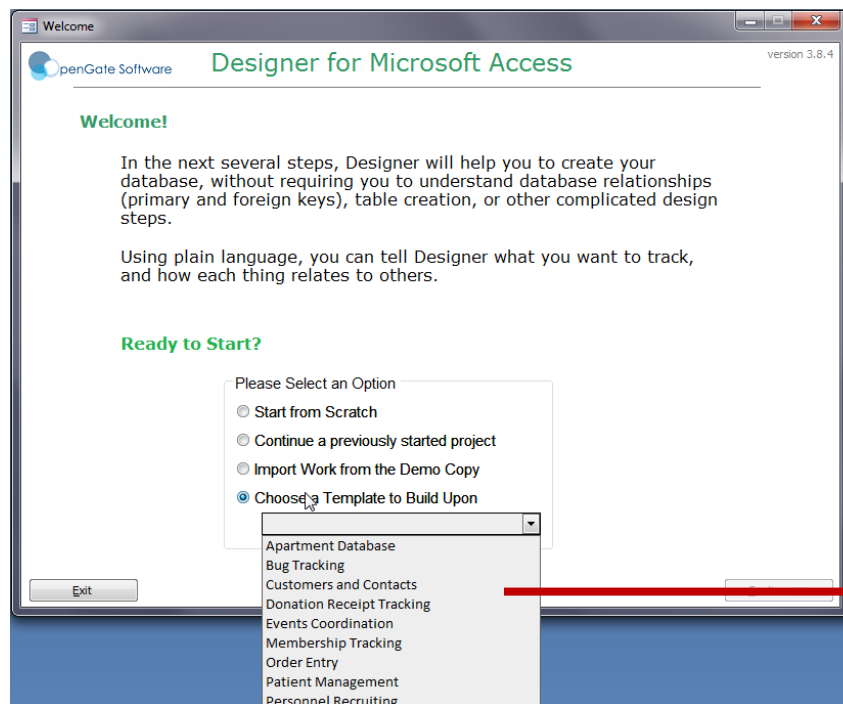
Welcome

OpenGate Software

Designer for Microsoft Access

version 3.8.4

Welcome!

In the next several steps, Designer will help you to create your database, without requiring you to understand database relationships (primary and foreign keys), table creation, or other complicated design steps.

Using plain language, you can tell Designer what you want to track, and how each thing relates to others.

Ready to Start?

Please Select an Option

Start from Scratch

Continue a previously started project

Import Work from the Demo Copy

Choose a Template to Build Upon

Apartment Database
Bug Tracking
Customers and Contacts
Donation Receipt Tracking
Events Coordination
Membership Tracking
Order Entry
Patient Management
Personnel Recruiting

Exit

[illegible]